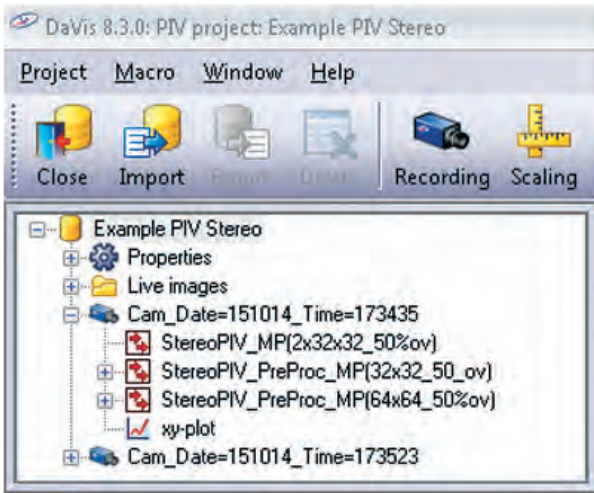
DaVis 8.3.0: PIV project: Example PIV Stereo

Project Macro Window Help

Close Import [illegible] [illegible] Recording Scaling

Example PIV Stereo
Properties
Live images
Cam_Date=151014_Time=173435
StereoPIV_MP(2x32x32_50%ov)
StereoPIV_PreProc_MP(32x32_50_ov)
StereoPIV_PreProc_MP(64x64_50%ov)
xy-plot
Cam_Date=151014_Time=173523